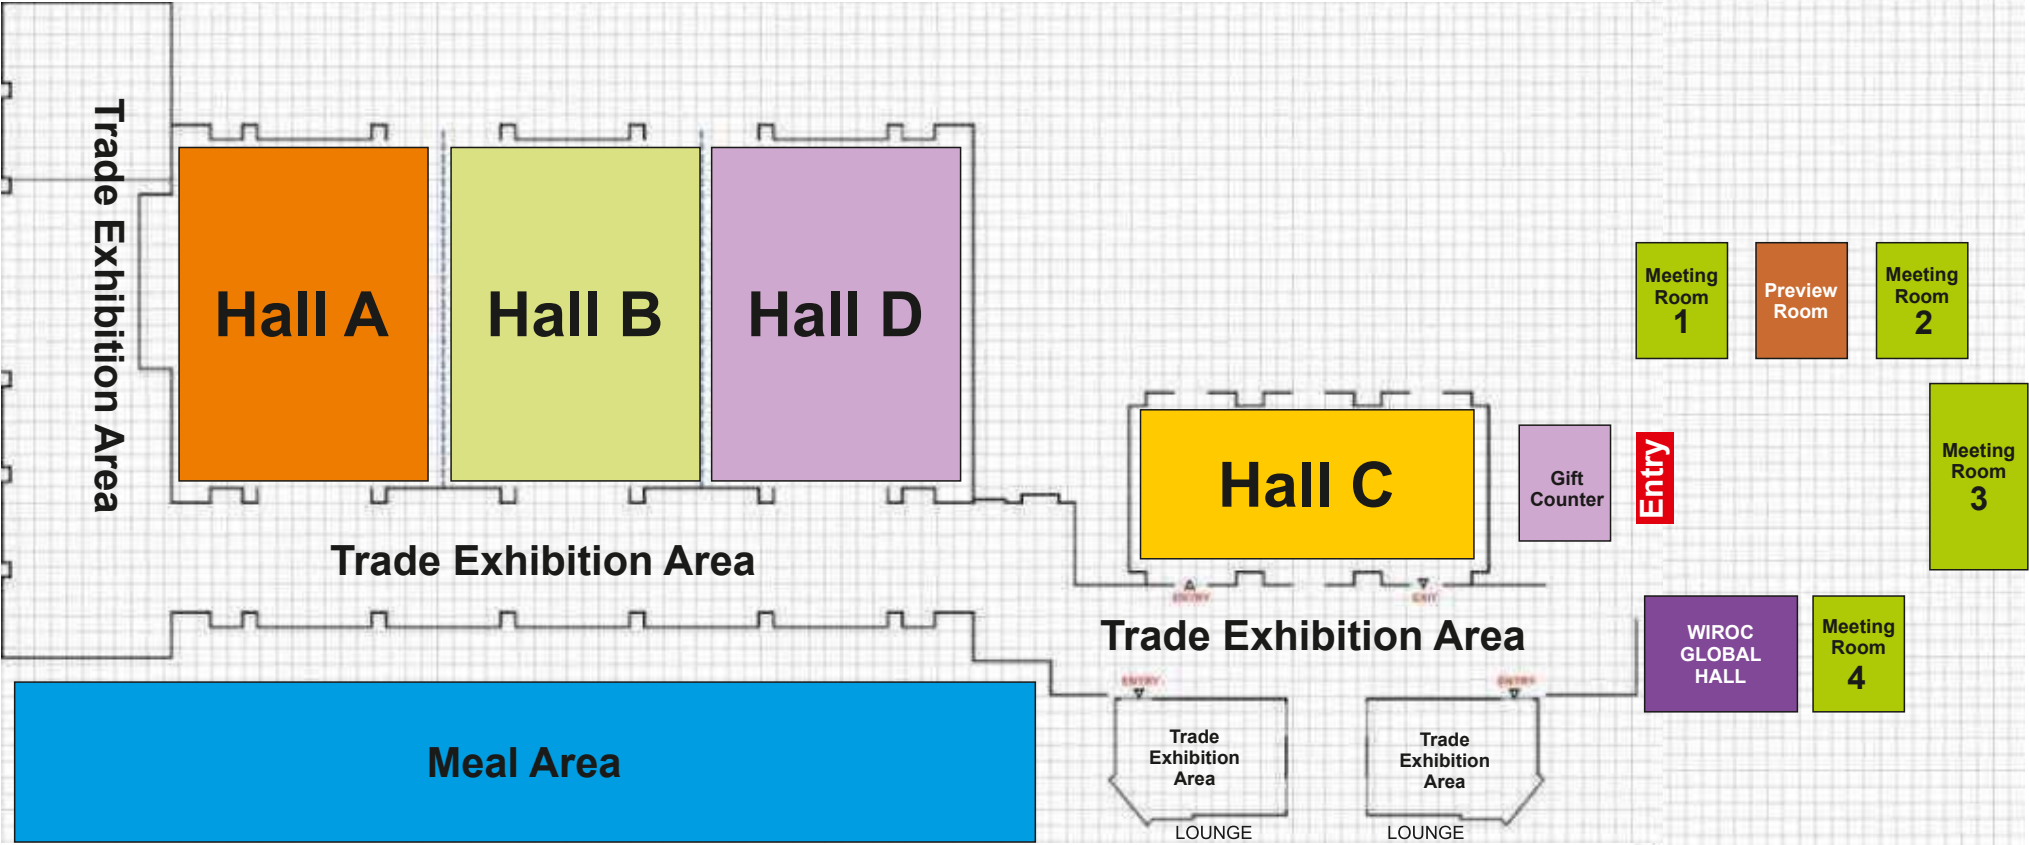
Trade Exhibition Area

Hall A

Hall B

Hall D

Meeting Room 1

Preview Room

Meeting Room 2

Hall C

Gift Counter

Entry

Meeting Room 3

Trade Exhibition Area

ENTRY

EXIT

Trade Exhibition Area

WIROC GLOBAL HALL

Meeting Room 4

ENTRY

ENTRY

Meal Area

Trade Exhibition Area

LOUNGE

Trade Exhibition Area

LOUNGE